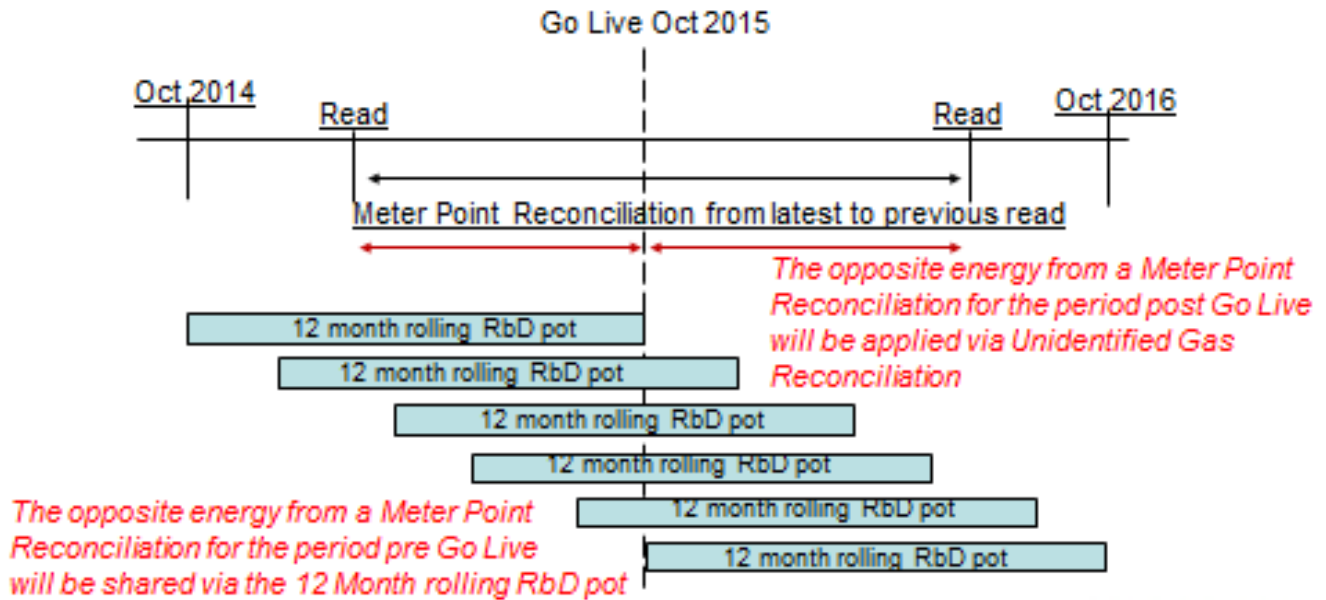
Go Live Oct 2015

Oct 2014

Read

Read

Oct 2016

Meter Point Reconciliation from latest to previous read

The opposite energy from a Meter Point Reconciliation for the period post Go Live will be applied via Unidentified Gas Reconciliation

12 month rolling RbD pot

12 month rolling RbD pot

12 month rolling RbD pot

12 month rolling RbD pot

12 month rolling RbD pot

12 month rolling RbD pot

The opposite energy from a Meter Point Reconciliation for the period pre Go Live will be shared via the 12 Month rolling RbD pot